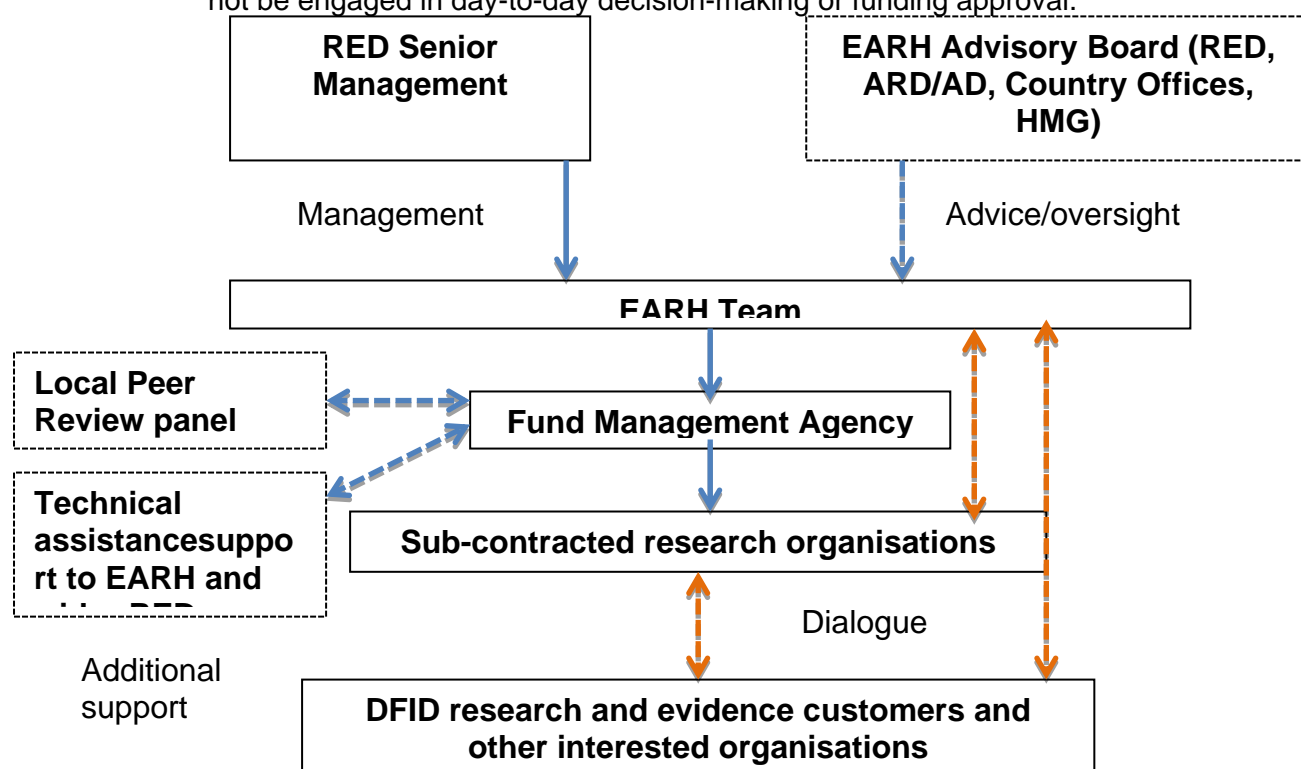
not be engaged in day-to-day decision-making or funding approval.

RED Senior Management

EARH Advisory Board (RED, ARD/AD, Country Offices, HMG)

Management

Advice/oversight

EARH Team

Local Peer Review panel

Fund Management Agency

Technical assistancesupport to EARH and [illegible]

Sub-contracted research organisations

Dialogue

Additional support

DFID research and evidence customers and other interested organisations